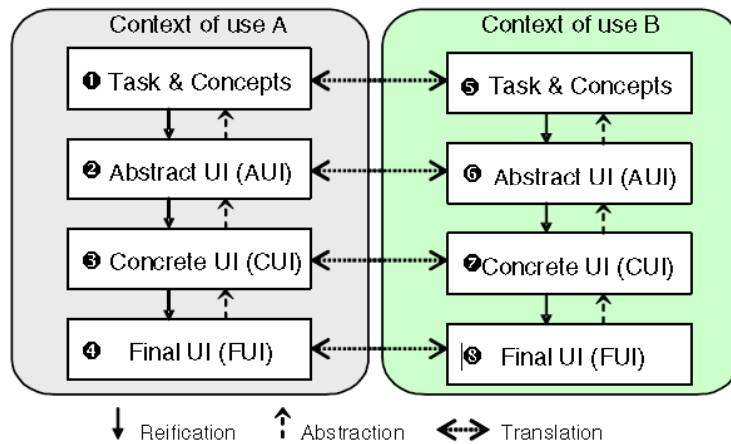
Context of use A

❶ Task & Concepts

❷ Abstract UI (AUI)

❸ Concrete UI (CUI)

❹ Final UI (FUI)

Context of use B

❺ Task & Concepts

❻ Abstract UI (AUI)

❼Concrete UI (CUI)

❽ Final UI (FUI)

Reification Abstraction Translation